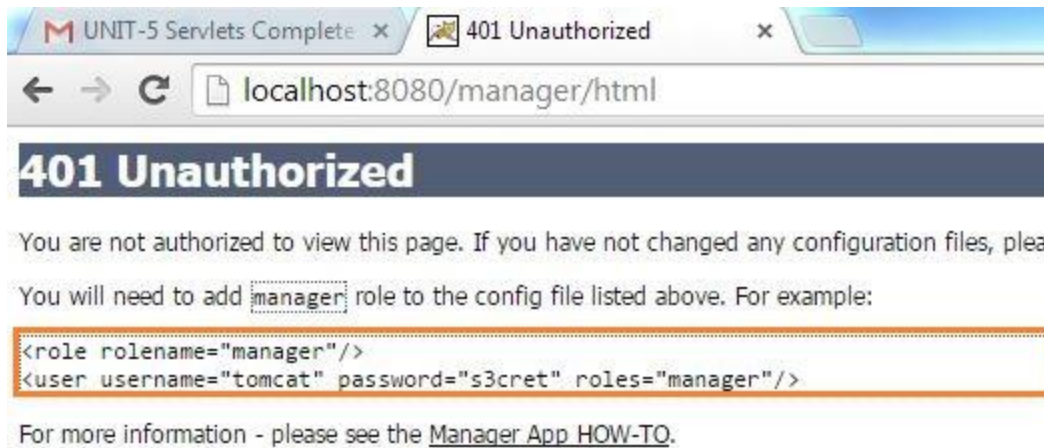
M UNIT-5 Servlets Complete ×
401 Unauthorized ×

localhost:8080/manager/html

401 Unauthorized

You are not authorized to view this page. If you have not changed any configuration files, plea

You will need to add manager role to the config file listed above. For example:

<role rolename="manager"/>
<user username="tomcat" password="s3cret" roles="manager"/>

For more information - please see the Manager App HOW-TO.